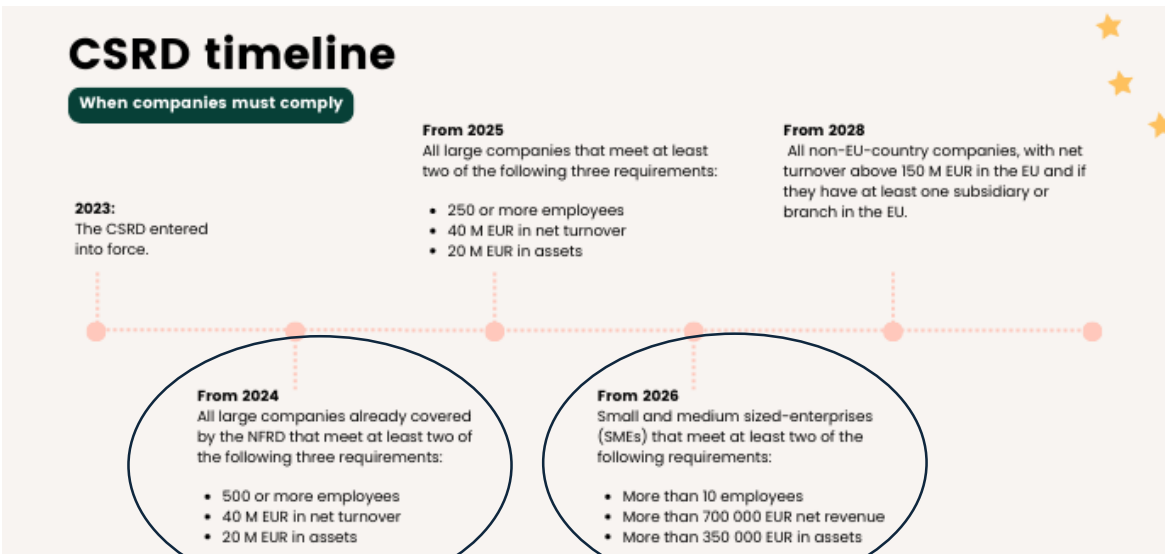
CSRD timeline

When companies must comply

2023:
The CSRD entered into force.

From 2025
All large companies that meet at least two of the following three requirements:

- 250 or more employees
- 40 M EUR in net turnover
- 20 M EUR in assets

From 2028
All non-EU-country companies, with net turnover above 150 M EUR in the EU and if they have at least one subsidiary or branch in the EU.

From 2024
All large companies already covered by the NFRD that meet at least two of the following three requirements:

- 500 or more employees
- 40 M EUR in net turnover
- 20 M EUR in assets

From 2026
Small and medium sized-enterprises (SMEs) that meet at least two of the following requirements:

- More than 10 employees
- More than 700 000 EUR net revenue
- More than 350 000 EUR in assets